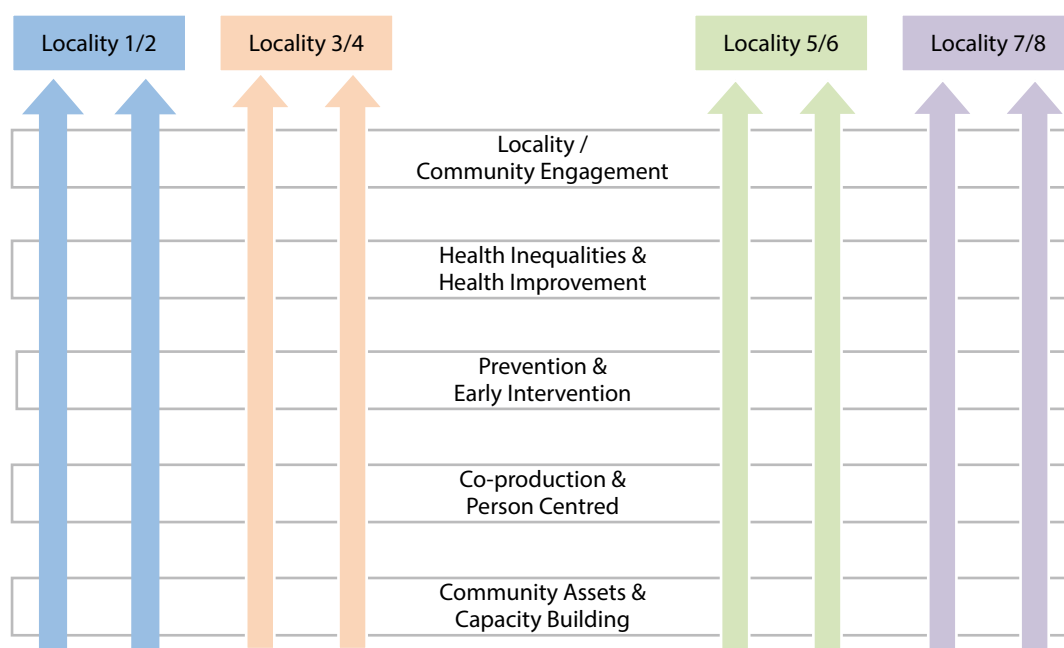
Locality 1/2

Locality 3/4

Locality 5/6

Locality 7/8

Locality / Community Engagement

Health Inequalities & Health Improvement

Prevention & Early Intervention

Co-production & Person Centred

Community Assets & Capacity Building